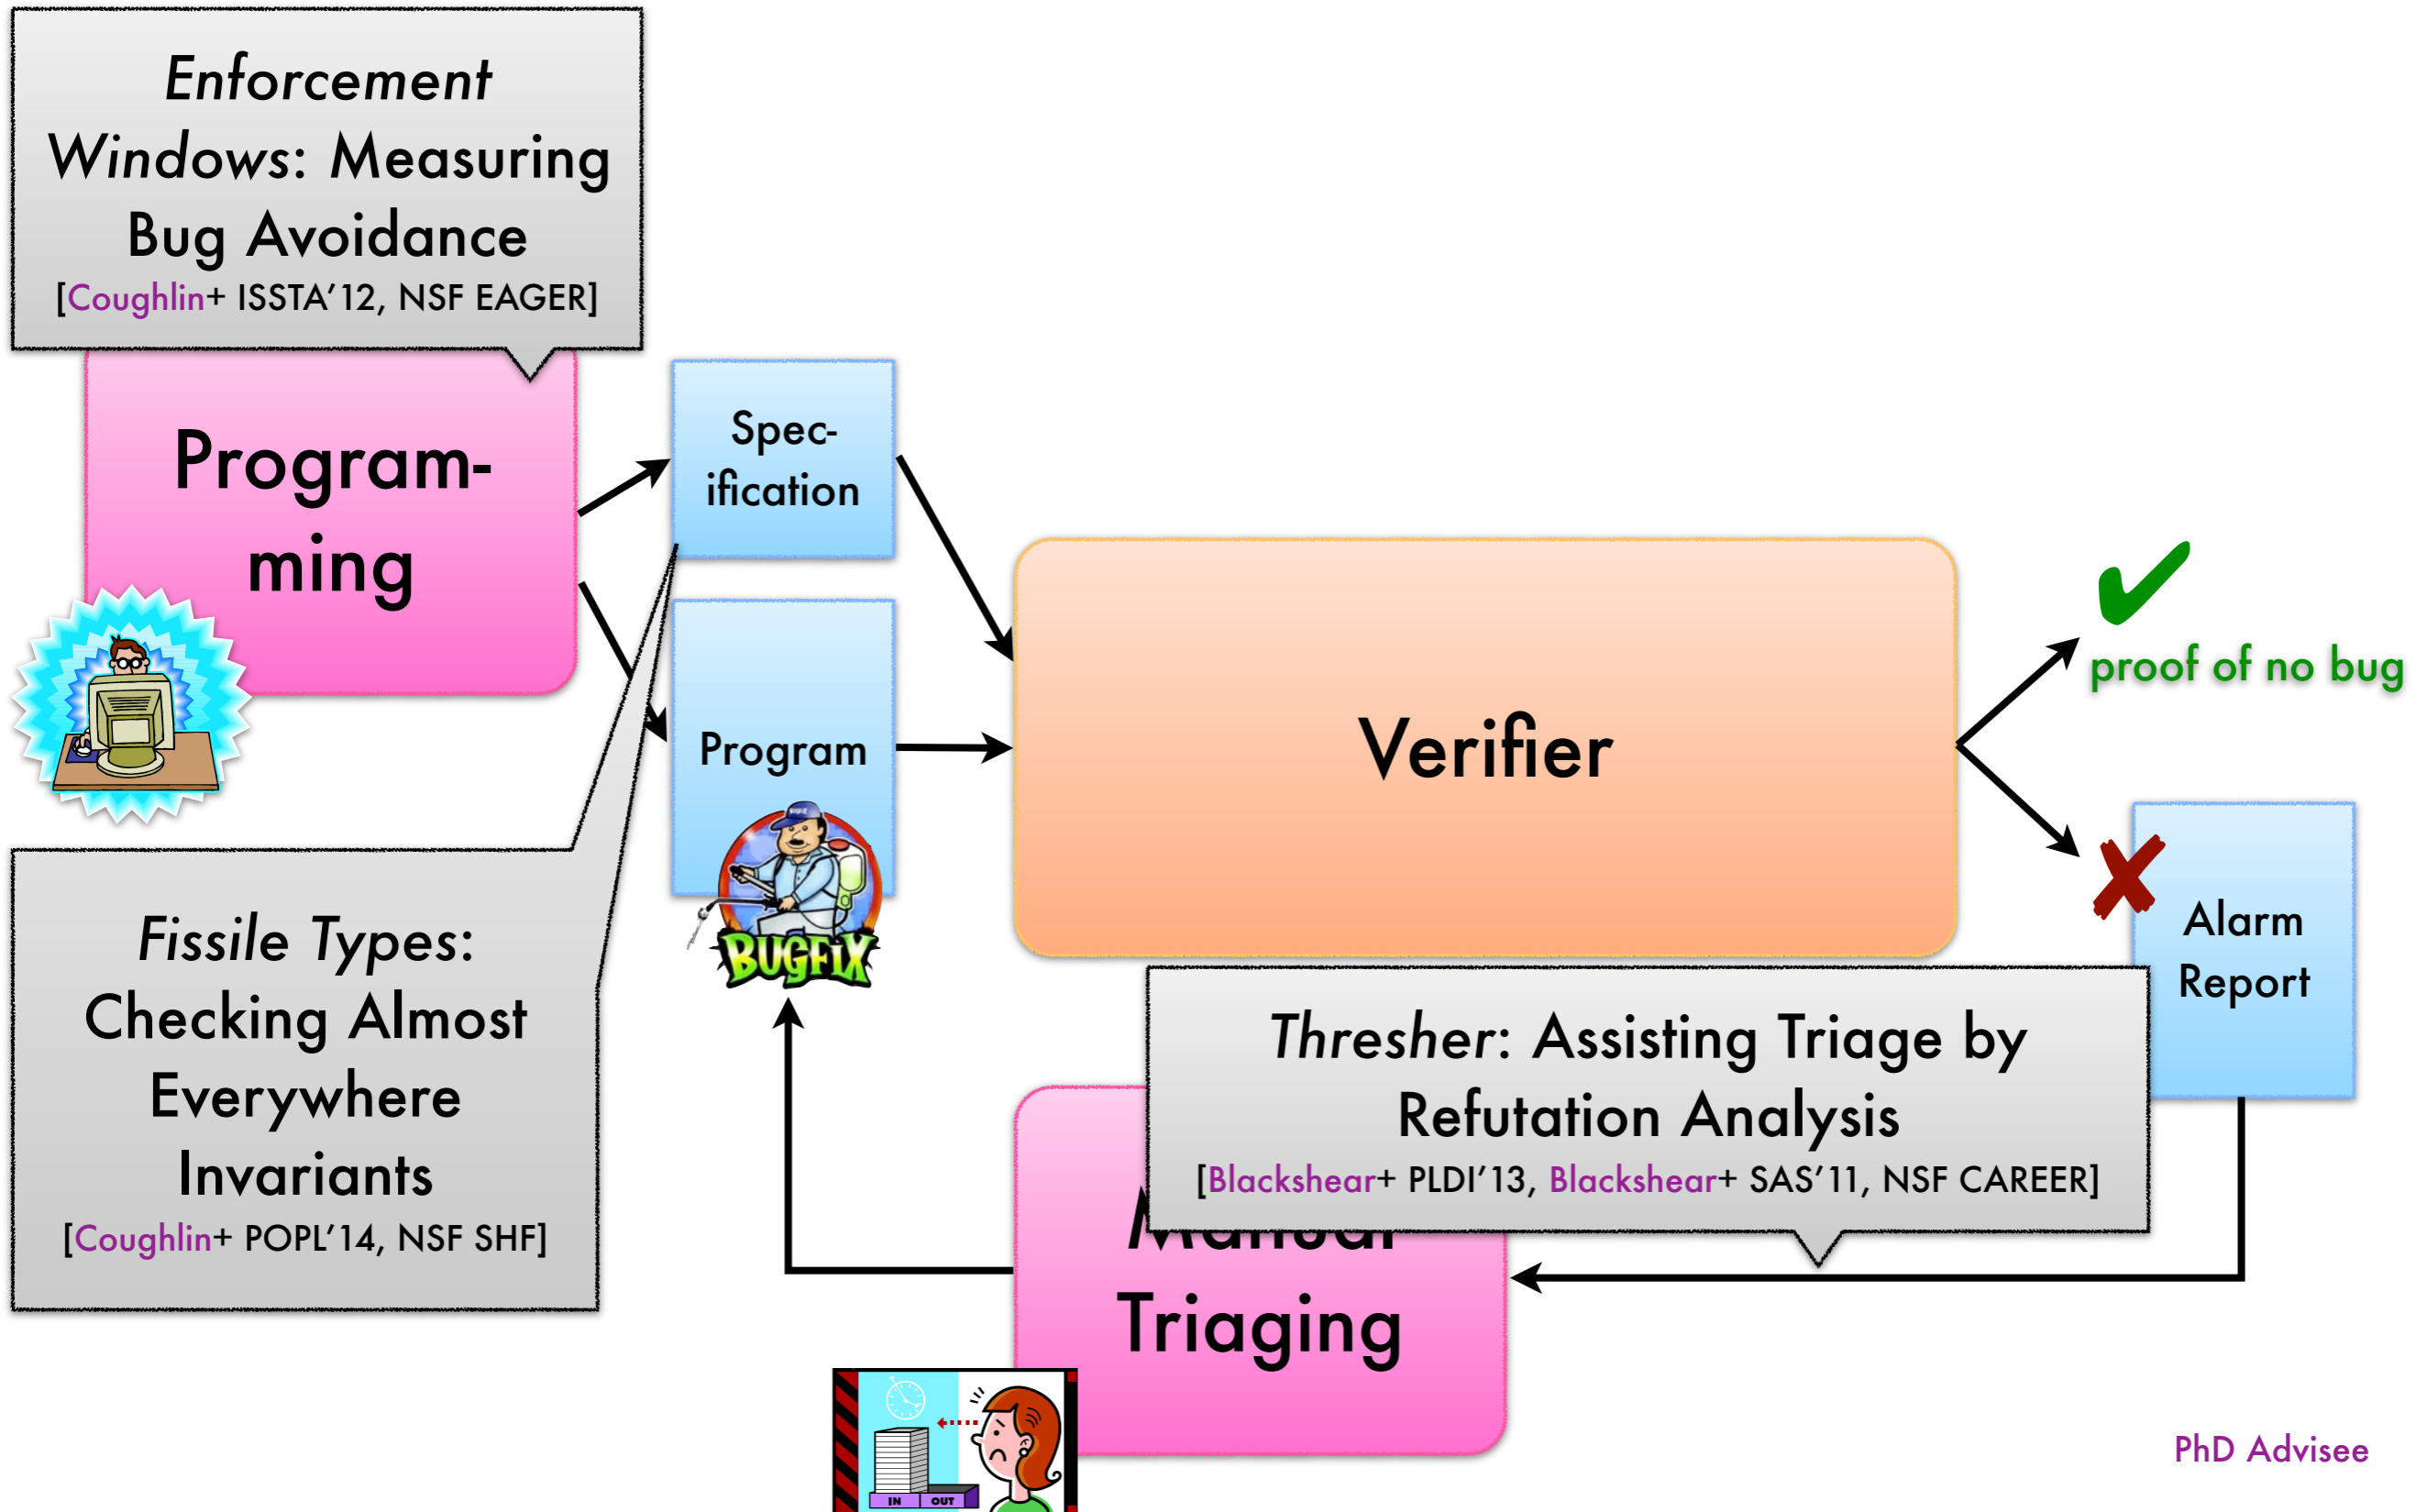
Enforcement Windows: Measuring Bug Avoidance
[Coughlin+ ISSTA'12, NSF EAGER]

Programming

Specification

Program

BUGFIX

Verifier

proof of no bug

Alarm Report

Fissile Types: Checking Almost Everywhere Invariants
[Coughlin+ POPL'14, NSF SHF]

Thresher: Assisting Triage by Refutation Analysis
[Blackshear+ PLDI'13, Blackshear+ SAS'11, NSF CAREER]

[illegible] Triaging

IN OUT

PhD Advisee